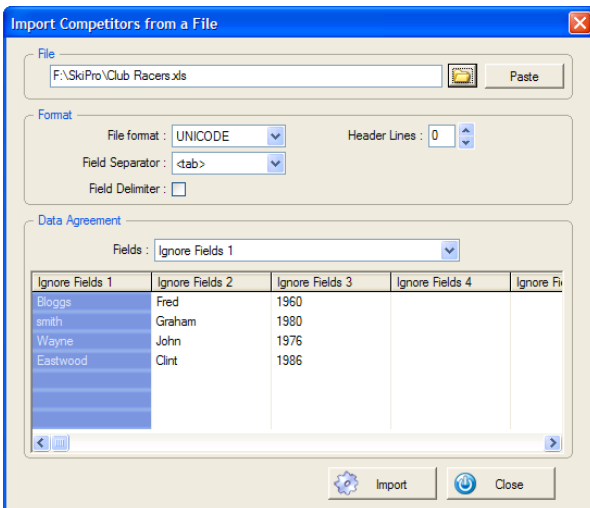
Import Competitors from a File

File

F:\SkiPro\Club Racers.xls

Paste

Format

File format : UNICODE

Header Lines : 0

Field Separator : <tab>

Field Delimiter :

Data Agreement

Fields : Ignore Fields 1

| Ignore Fields 1 | Ignore Fields 2 | Ignore Fields 3 | Ignore Fields 4 | Ignore Fi |
|---|---|---|---|---|
| Bloggs | Fred | 1960 | | |
| smith | Graham | 1980 | | |
| Wayne | John | 1976 | | |
| Eastwood | Clint | 1986 | | |

Import

Close